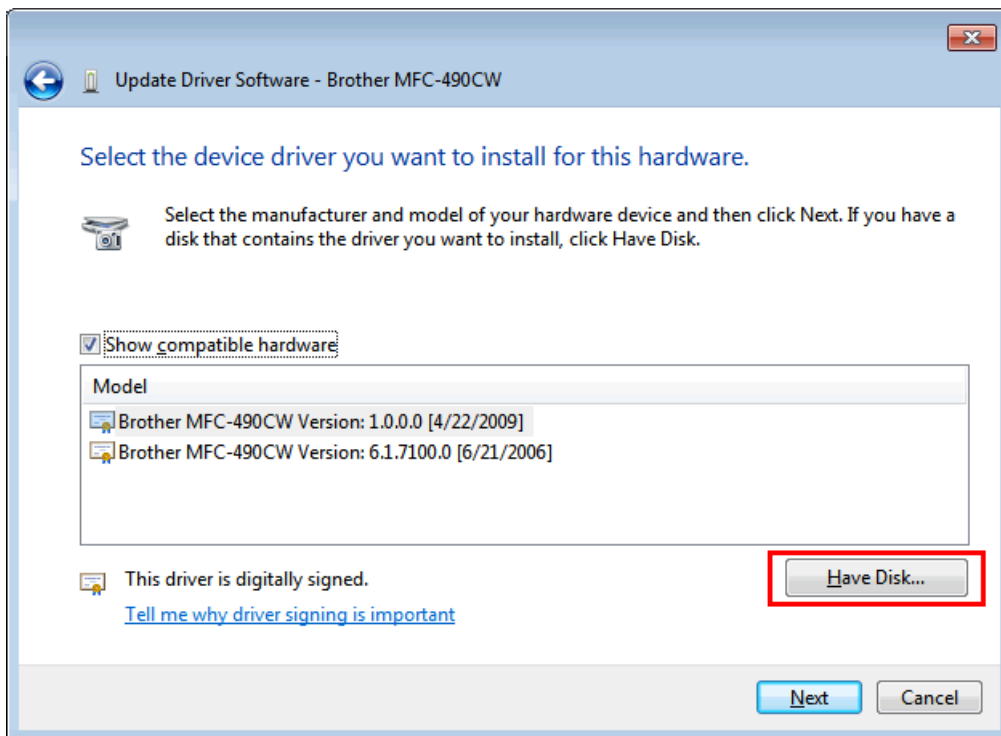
Update Driver Software - Brother MFC-490CW

Select the device driver you want to install for this hardware.

Select the manufacturer and model of your hardware device and then click Next. If you have a disk that contains the driver you want to install, click Have Disk.

Show compatible hardware

| Model |
|---|
| Brother MFC-490CW Version: 1.0.0.0 [4/22/2009] |
| Brother MFC-490CW Version: 6.1.7100.0 [6/21/2006] |

This driver is digitally signed.

Tell me why driver signing is important

Have Disk...

Next

Cancel